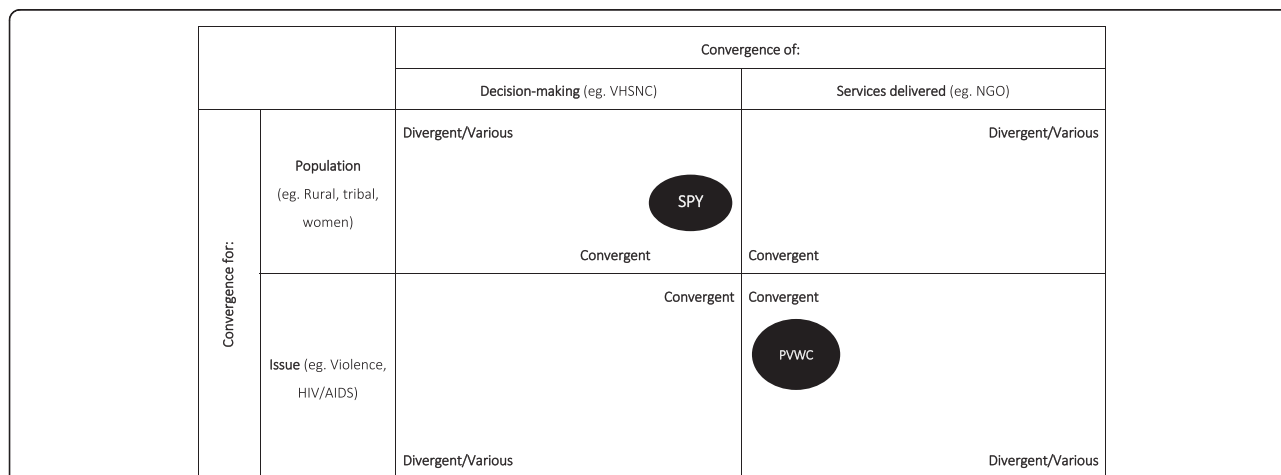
| | | Convergence of: | |
|---|---|---|---|
| | | Decision-making (eg. VHSNC) | Services delivered (eg. NGO) |
| Convergence for: | Population (eg. Rural, tribal, women) | Divergent/Various SPY Convergent | Divergent/Various Convergent |
| | Issue (eg. Violence, HIV/AIDS) | Convergent Divergent/Various | Convergent PVWC Divergent/Various |